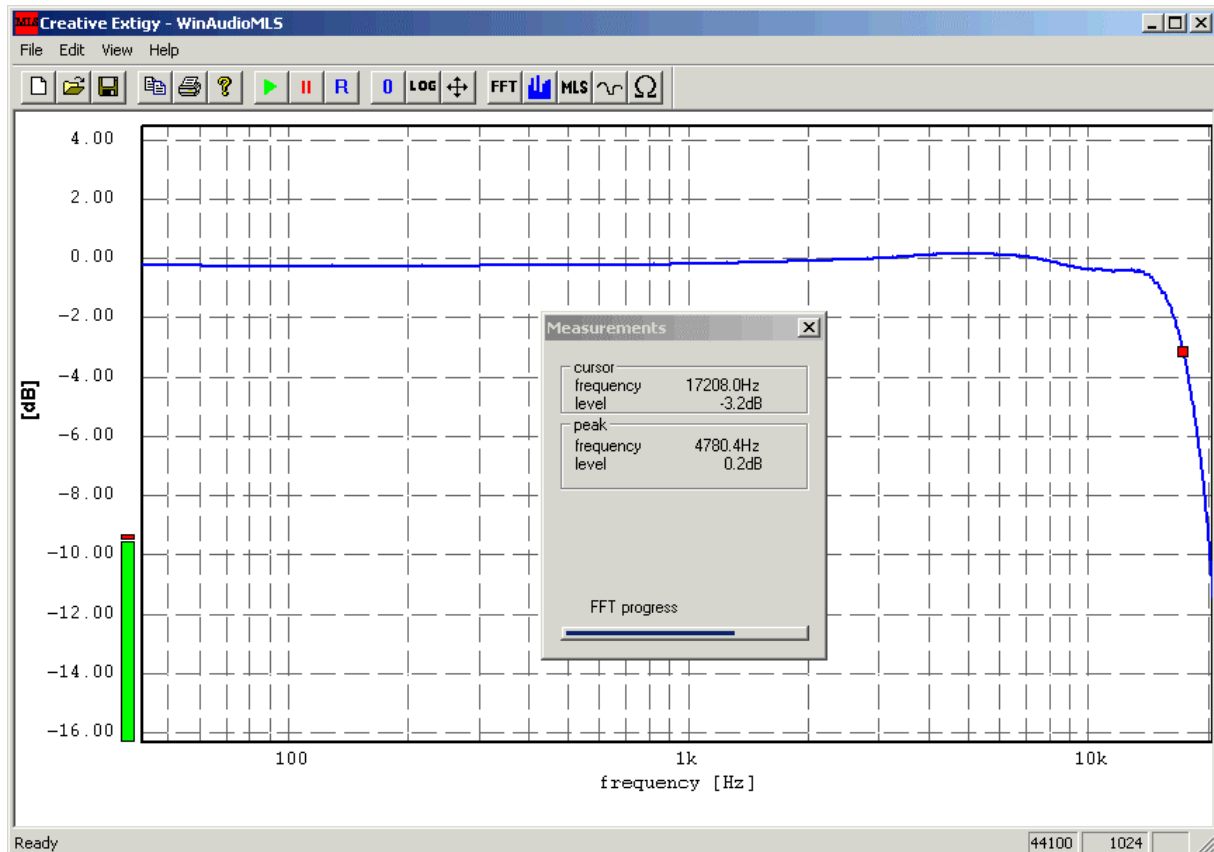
MLS Creative Extigy - WinAudioMLS

File Edit View Help

R 0 LOG FFT MLS Ω

4.00
2.00
0.00
-2.00
-4.00
-6.00
-8.00
-10.00
-12.00
-14.00
-16.00

[dB]

100
1k
10k
frequency [Hz]

Measurements

cursor
frequency 17208.0Hz
level -3.2dB

peak
frequency 4780.4Hz
level 0.2dB

FFT progress

Ready

44100 1024